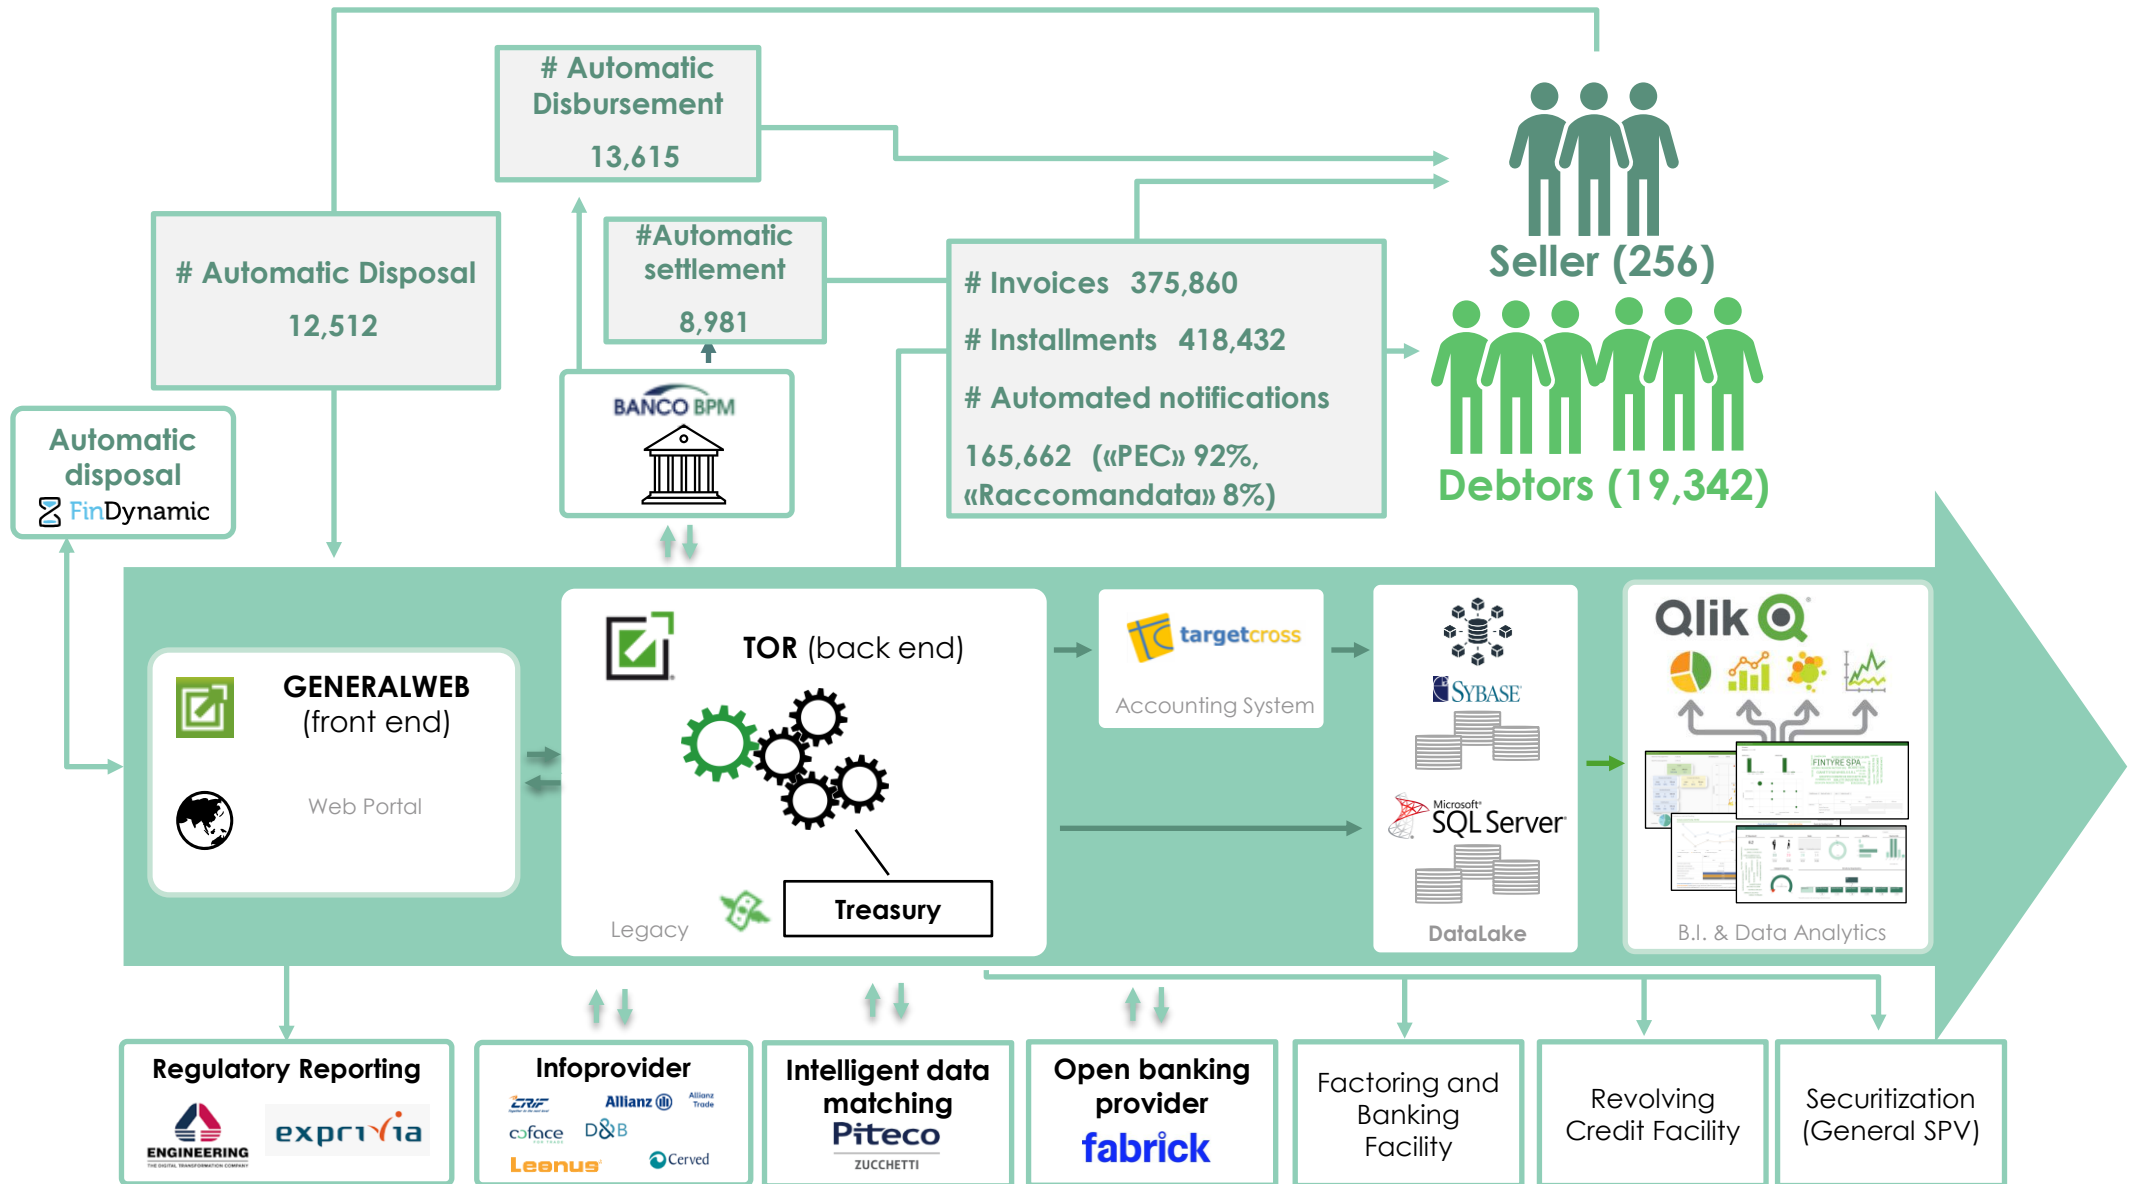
# Automatic Disbursement
13,615

# Automatic Disposal
12,512

#Automatic settlement
8,981

# Invoices 375,860
# Installments 418,432
# Automated notifications
165,662 («PEC» 92%, «Raccomandata» 8%)

Seller (256)

Debtors (19,342)

Automatic disposal
FinDynamic

BANCO BPM

GENERALWEB
(front end)

Web Portal

TOR (back end)

Legacy

Treasury

targetcross
Accounting System

SYBASE

Microsoft SQL Server

DataLake

Qlik

FINTYRE SPA

B.I. & Data Analytics

Regulatory Reporting
ENGINEERING
exprivia

Infoprovider
CRIF
Allianz
Allianz Trade
coface
D&B
Leanus
Cerved

Intelligent data matching
Piteco
ZUCCHETTI

Open banking provider
fabrick

Factoring and Banking Facility

Revolving Credit Facility

Securitization (General SPV)